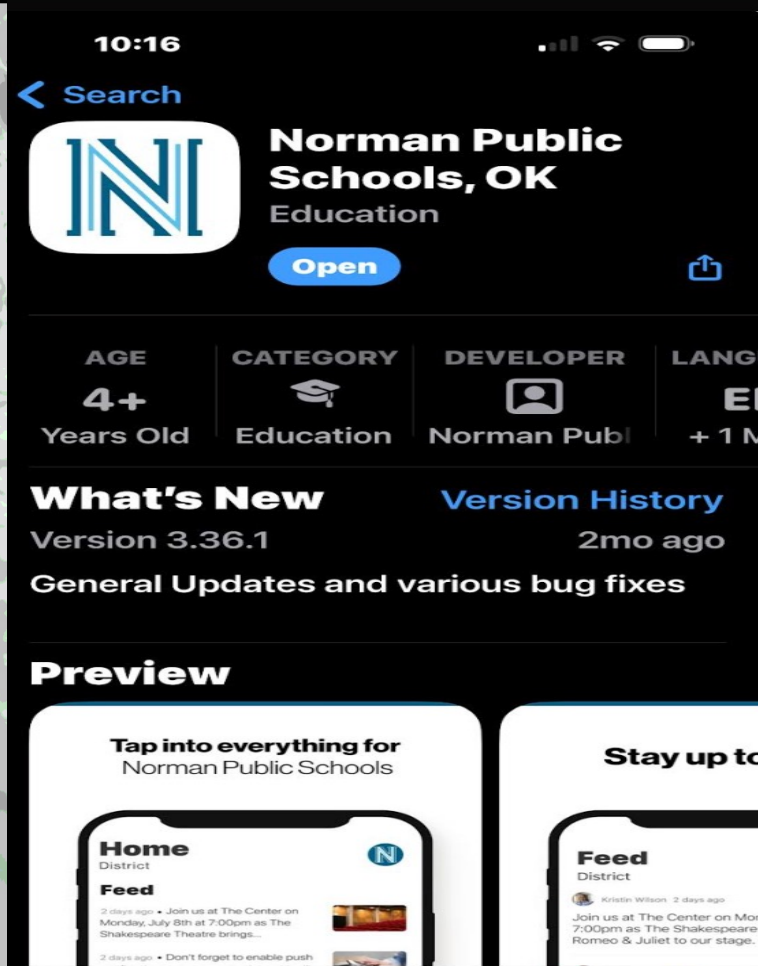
10:16

Search

N

Norman Public Schools, OK
Education

Open

AGE
4+
Years Old

CATEGORY
Education

DEVELOPER
Norman Publ

LANG
E
+ 1 M

What's New
Version History
Version 3.36.1
2mo ago
General Updates and various bug fixes

Preview

Tap into everything for Norman Public Schools

Home
District
N
Feed
2 days ago • Join us at The Center on Monday, July 8th at 7:00pm as The Shakespeare Theatre brings...
2 days ago • Don't forget to enable push

Stay up to

Feed
District
Kristin Wilson 2 days ago
Join us at The Center on Mo 7:00pm as The Shakespeare Romeo & Juliet to our stage.